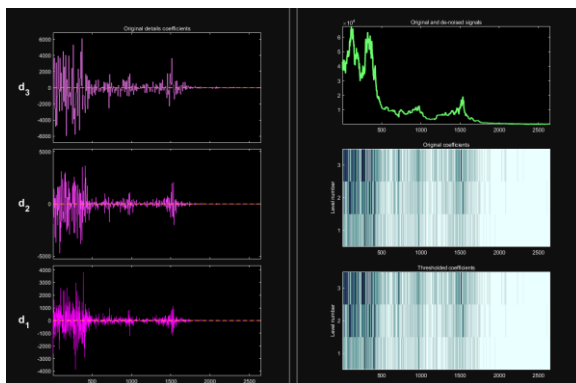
Original details coefficients

$d_3$

6000
4000
2000
0
-2000
-4000

$d_2$

5000
0
-5000

$d_1$

4000
3000
2000
1000
0
-1000
-2000
-3000
-4000

500 1000 1500 2000 2500

Original and de-noised signals

$\times 10^4$
6
5
4
3
2
1

500 1000 1500 2000 2500

Original coefficients

Level number
3
2
1

500 1000 1500 2000 2500

Thresholded coefficients

Level number
3
2
1

500 1000 1500 2000 2500